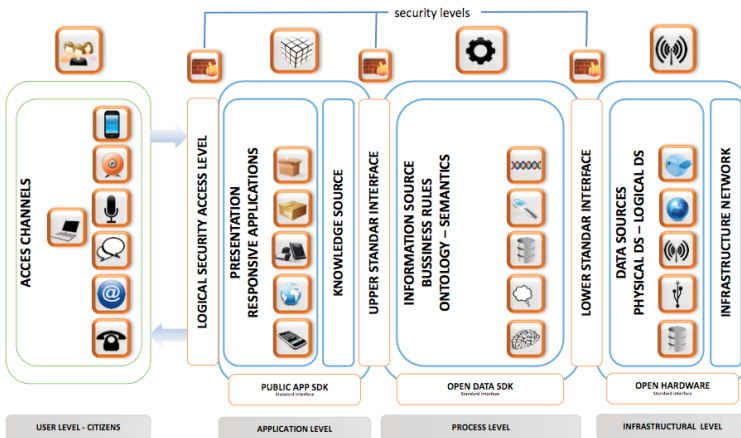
security levels

ACCES CHANNELS

LOGICAL SECURITY ACCESS LEVEL

PRESENTATION
RESPONSIVE APPLICATIONS

KNOWLEDGE SOURCE

UPPER STANDAR INTERFACE

INFORMATION SOURCE
BUSSINESS RULES
ONTOLOGY – SEMANTICS

LOWER STANDAR INTERFACE

DATA SOURCES
PHYSICAL DS – LOGICAL DS

INFRASTRUCTURE NETWORK

PUBLIC APP SDK
Standard Interface

OPEN DATA SDK
Standard Interface

OPEN HARDWARE
Standard Interface

USER LEVEL - CITIZENS

APPLICATION LEVEL

PROCESS LEVEL

INFRASTRUCTURAL LEVEL